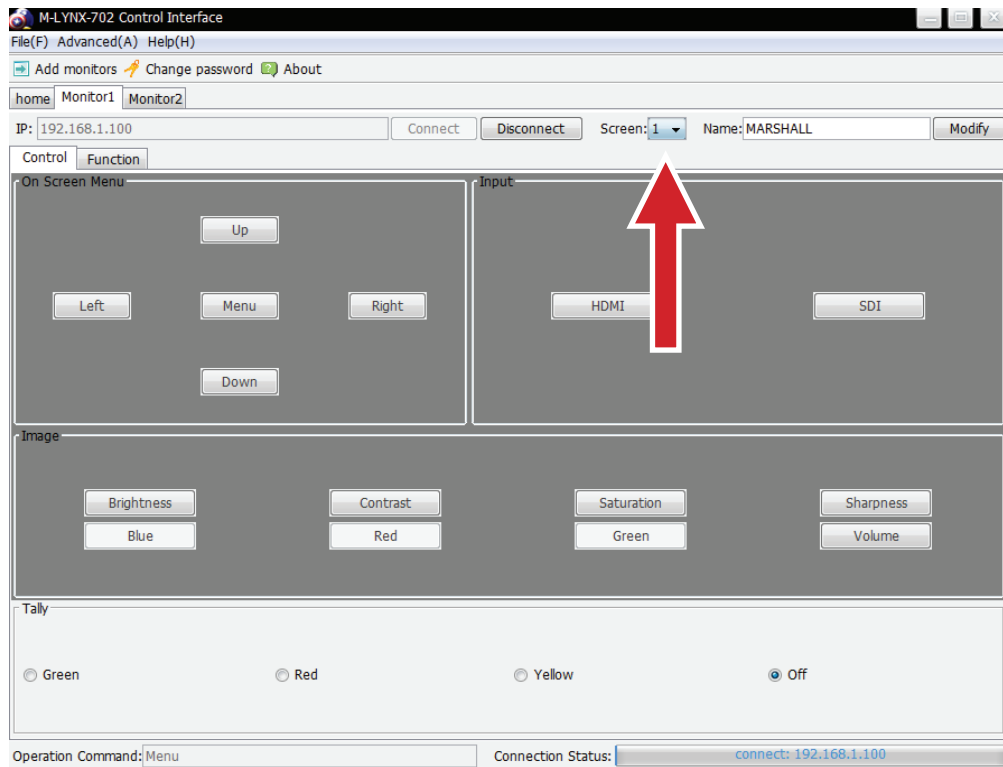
M-LYNX-702 Control Interface

File(F) Advanced(A) Help(H)

Add monitors Change password About

home Monitor1 Monitor2

IP: 192.168.1.100 Connect Disconnect Screen: 1 Name: MARSHALL Modify

Control Function

On Screen Menu

Up

Left Menu Right

Down

Input

HDMI SDI

Image

Brightness Contrast Saturation Sharpness

Blue Red Green Volume

Tally

Green Red Yellow Off

Operation Command: Menu Connection Status: connect: 192.168.1.100